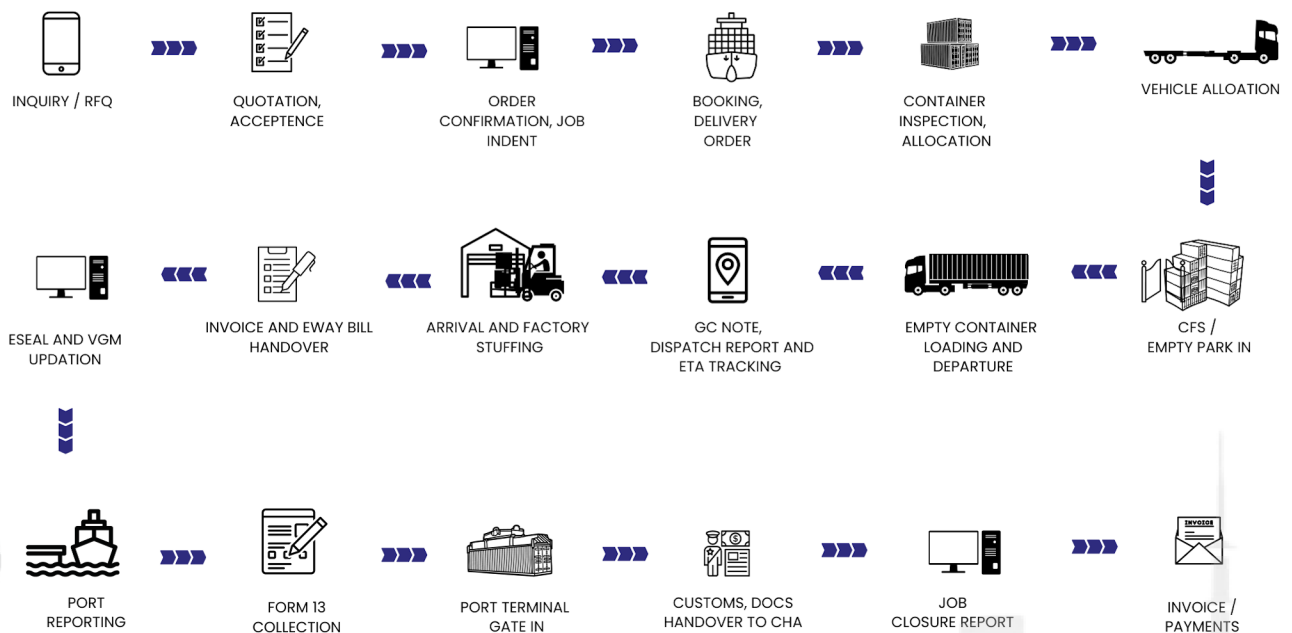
INQUIRY / RFQ

QUOTATION, ACCEPTENCE

ORDER CONFIRMATION, JOB INDENT

BOOKING, DELIVERY ORDER

CONTAINER INSPECTION, ALLOCATION

VEHICLE ALLOATION

CFS / EMPTY PARK IN

EMPTY CONTAINER LOADING AND DEPARTURE

GC NOTE, DISPATCH REPORT AND ETA TRACKING

ARRIVAL AND FACTORY STUFFING

INVOICE AND EWAY BILL HANDOVER

ESEAL AND VGM UPDATION

PORT REPORTING

FORM 13 COLLECTION

PORT TERMINAL GATE IN

CUSTOMS, DOCS HANDOVER TO CHA

JOB CLOSURE REPORT

INVOICE

INVOICE / PAYMENTS